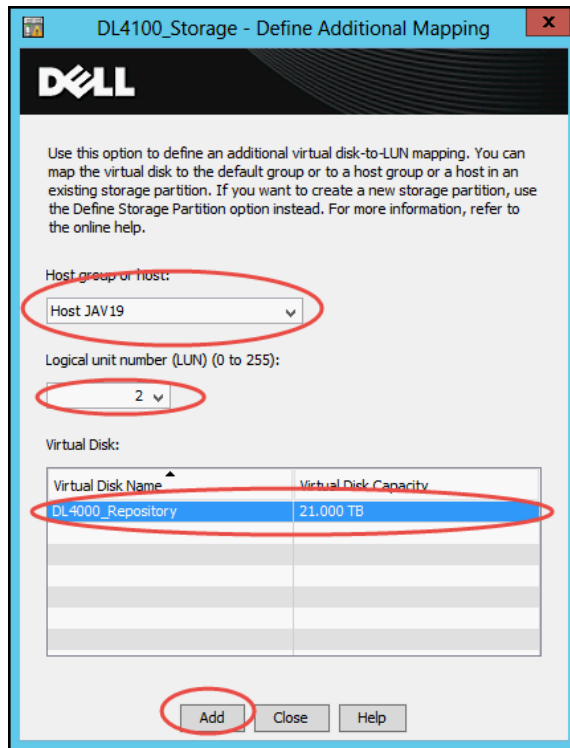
DL4100_Storage - Define Additional Mapping

DELL

Use this option to define an additional virtual disk-to-LUN mapping. You can map the virtual disk to the default group or to a host group or a host in an existing storage partition. If you want to create a new storage partition, use the Define Storage Partition option instead. For more information, refer to the online help.

Host group or host:

Host JAV19

Logical unit number (LUN) (0 to 255):

2

Virtual Disk:

| Virtual Disk Name | Virtual Disk Capacity |
|---|---|
| DL4000_Repository | 21.000 TB |

Add Close Help